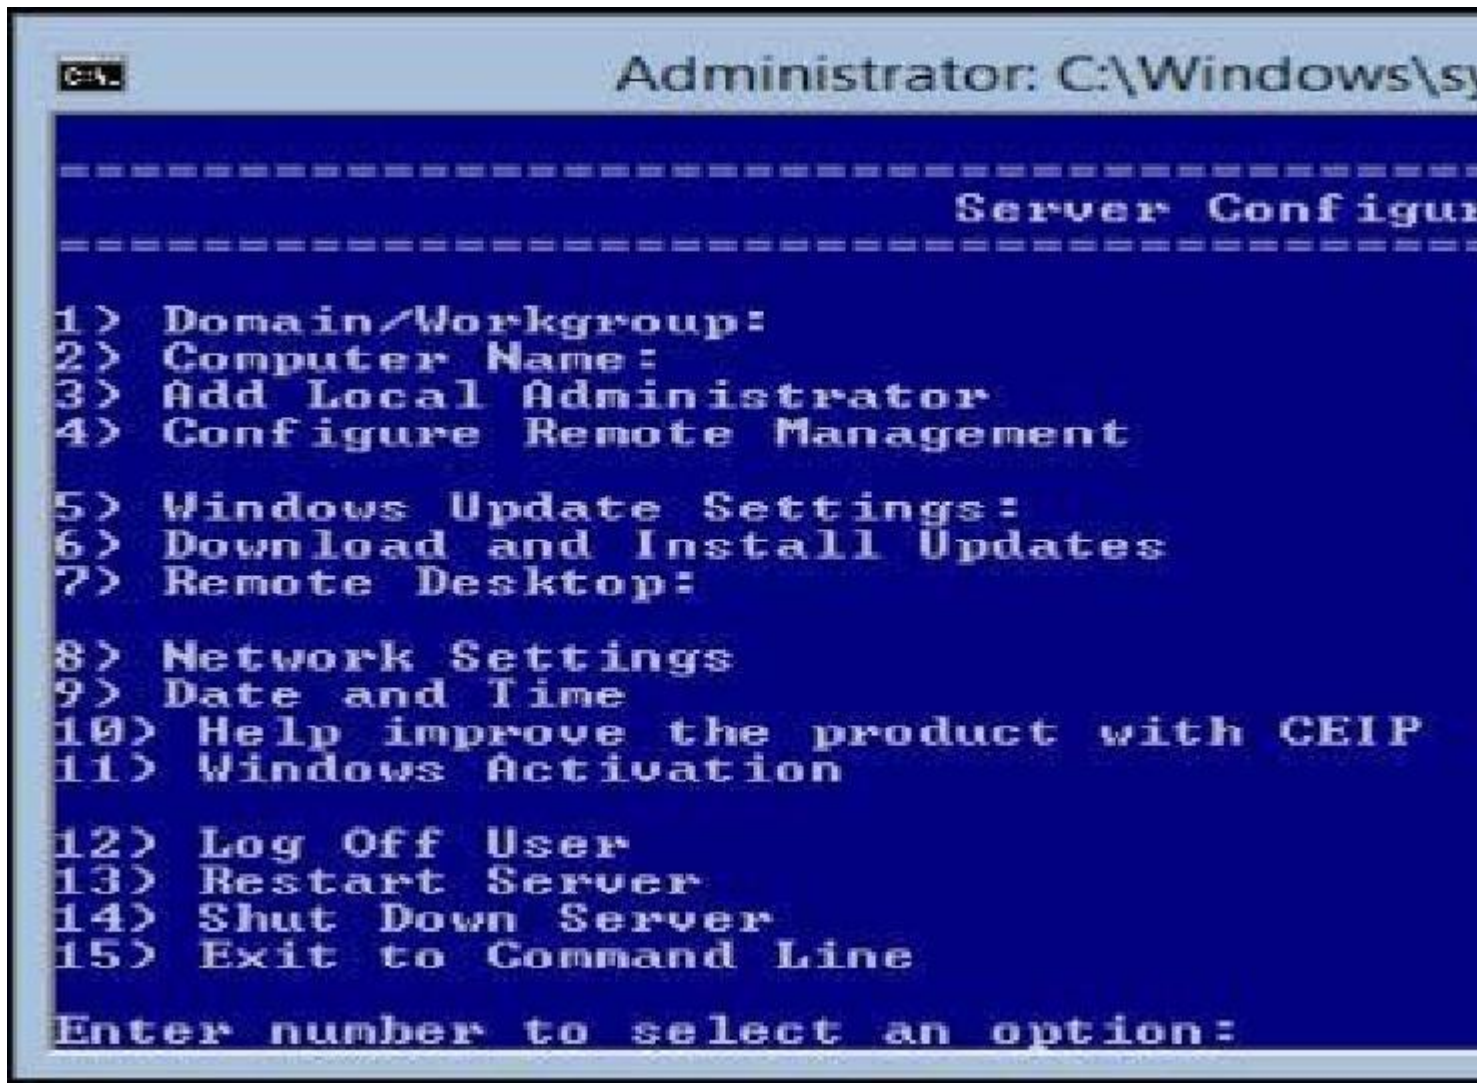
C:\

Administrator: C:\Windows\sy

===============================================

Server Configur

===============================================

1) Domain/Workgroup:
2) Computer Name:
3) Add Local Administrator
4) Configure Remote Management

5) Windows Update Settings:
6) Download and Install Updates
7) Remote Desktop:

8) Network Settings
9) Date and Time
10) Help improve the product with CEIP
11) Windows Activation

12) Log Off User
13) Restart Server
14) Shut Down Server
15) Exit to Command Line

Enter number to select an option: